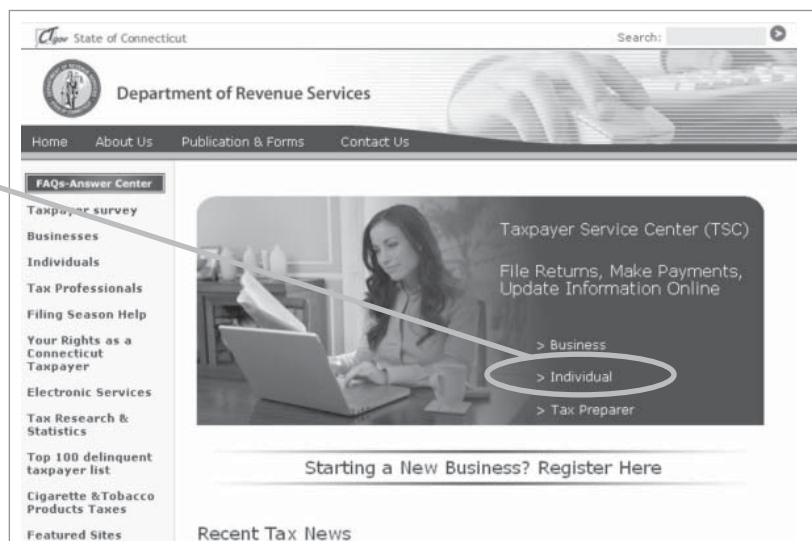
CTgov State of Connecticut

Search:

Department of Revenue Services

Home About Us Publication & Forms Contact Us

FAQs-Answer Center

Taxpayer survey

Businesses

Individuals

Tax Professionals

Filing Season Help

Your Rights as a Connecticut Taxpayer

Electronic Services

Tax Research & Statistics

Top 100 delinquent taxpayer list

Cigarette &Tobacco Products Taxes

Featured Sites

Taxpayer Service Center (TSC)

File Returns, Make Payments, Update Information Online

> Business

> Individual

> Tax Preparer

Starting a New Business? Register Here

Recent Tax News